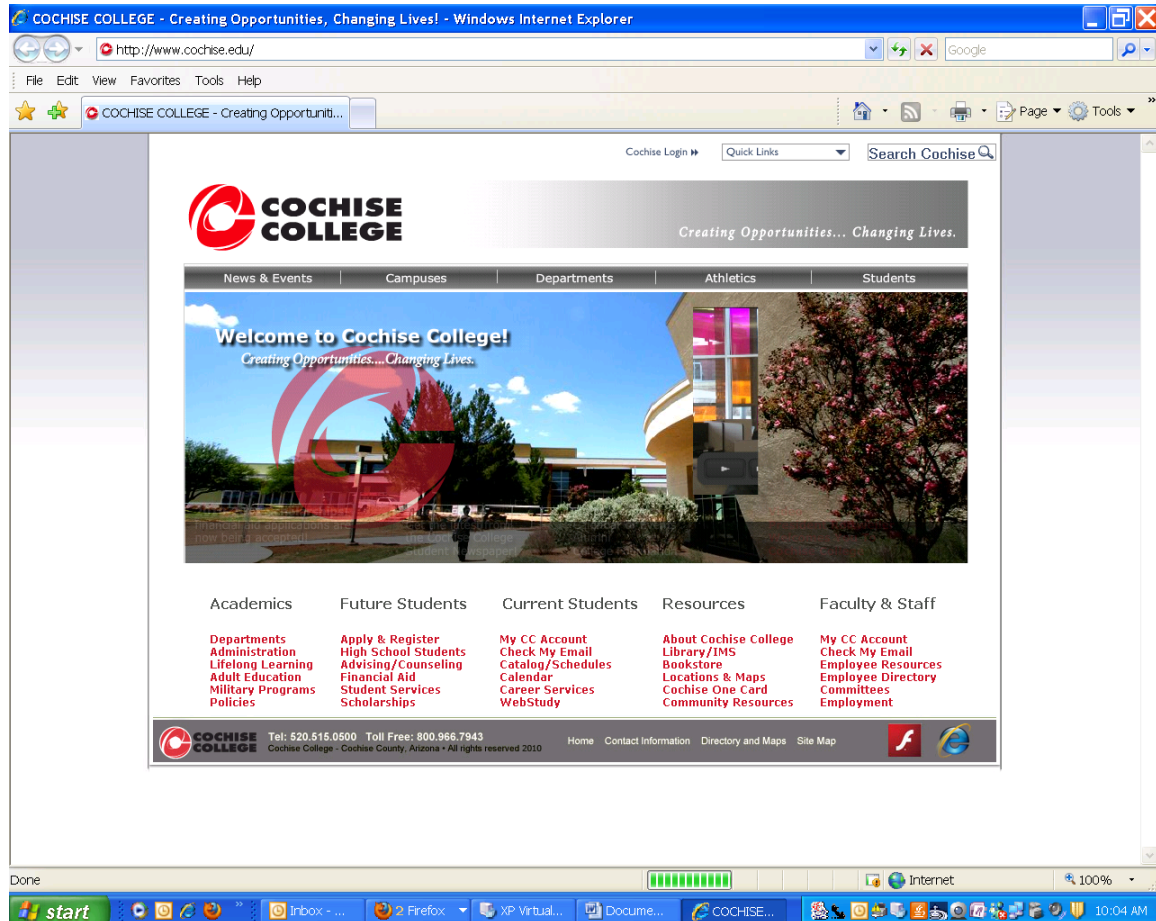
COCHISE COLLEGE - Creating Opportunities, Changing Lives! - Windows Internet Explorer

http://www.cochise.edu/

Google

File Edit View Favorites Tools Help

COCHISE COLLEGE - Creating Opportuniti...

Page Tools

Cochise Login

Quick Links

Search Cochise

COCHISE COLLEGE

Creating Opportunities... Changing Lives.

News & Events | Campuses | Departments | Athletics | Students

Welcome to Cochise College!
Creating Opportunities....Changing Lives.

Financial aid applications are now being accepted!

the Cochise College Student Newspaper!

Academics
Departments
Administration
Lifelong Learning
Adult Education
Military Programs
Policies

Future Students
Apply & Register
High School Students
Advising/Counseling
Financial Aid
Student Services
Scholarships

Current Students
My CC Account
Check My Email
Catalog/Schedules
Calendar
Career Services
WebStudy

Resources
About Cochise College
Library/IMS
Bookstore
Locations & Maps
Cochise One Card
Community Resources

Faculty & Staff
My CC Account
Check My Email
Employee Resources
Employee Directory
Committees
Employment

COCHISE COLLEGE Tel: 520.515.0500 Toll Free: 800.966.7943
Cochise College - Cochise County, Arizona • All rights reserved 2010

Home Contact Information Directory and Maps Site Map

Done

Internet

100%

start

Inbox - ...

2 Firefox

XP Virtual...

Docume...

COCHISE...

10:04 AM